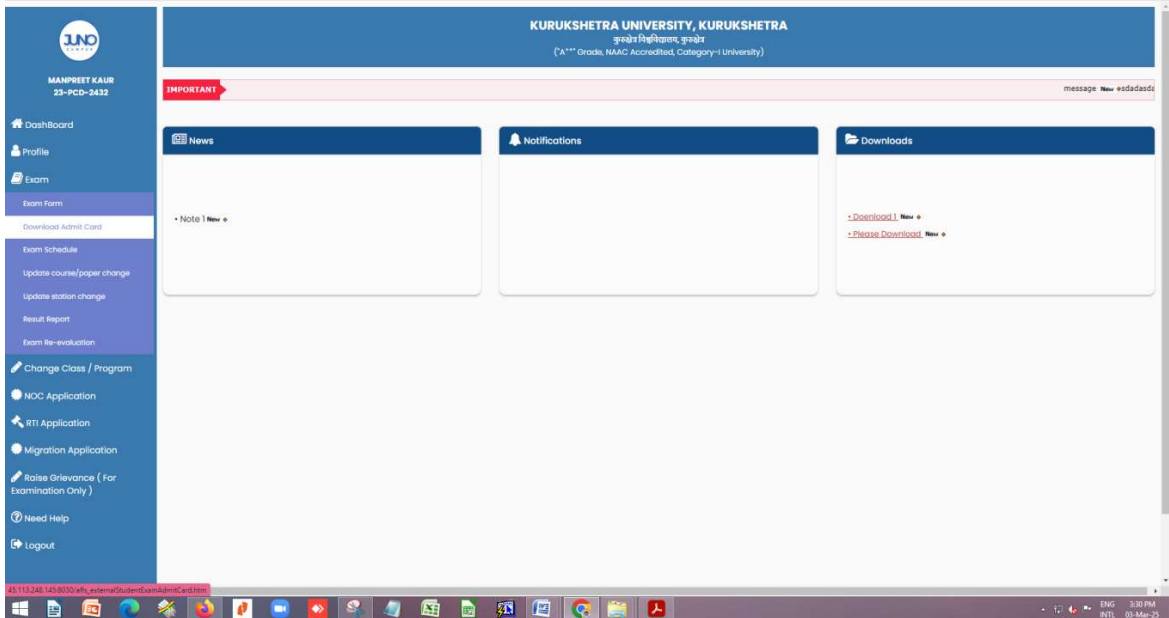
JUNO CAMPUS

MANPREET KAUR
23-PCD-2432

DashBoard
Profile
Exam
Exam Form
Download Admit Card
Exam Schedule
Update course/paper change
Update station change
Result Report
Exam Re-evaluation
Change Class / Program
NOC Application
RTI Application
Migration Application
Raise Grievance ( For Examination Only )
Need Help
Logout

KURUKSHETRA UNIVERSITY, KURUKSHETRA
कुरुक्षेत्र विश्वविद्यालय, कुरुक्षेत्र
("A++" Grade, NAAC Accredited, Category-I University)

IMPORTANT

message New asdadasda

News

• Note 1 New

Notifications

Downloads

• Download 1 New
• Please Download New

45.113.248.145:8030/afs_externalStudentExamAdmitCard.htm

ENG INTL 3:30 PM 03-Mar-25